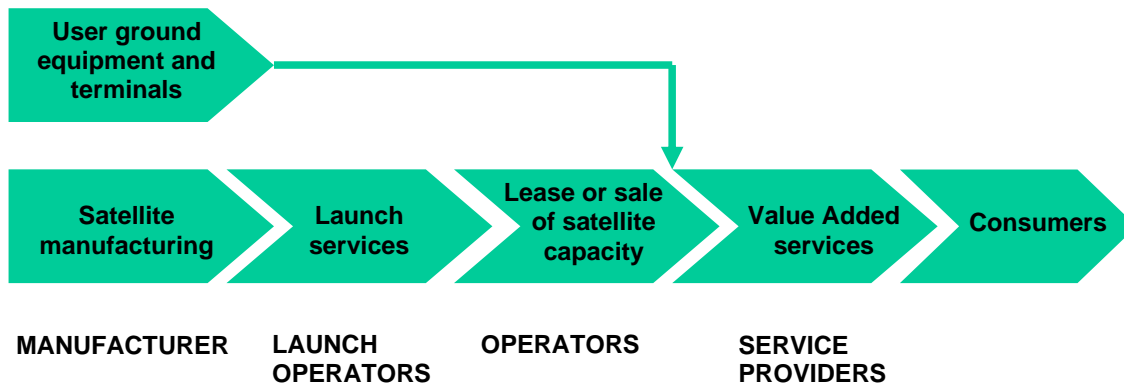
User ground equipment and terminals

Satellite manufacturing

Launch services

Lease or sale of satellite capacity

Value Added services

Consumers

MANUFACTURER

LAUNCH OPERATORS

OPERATORS

SERVICE PROVIDERS